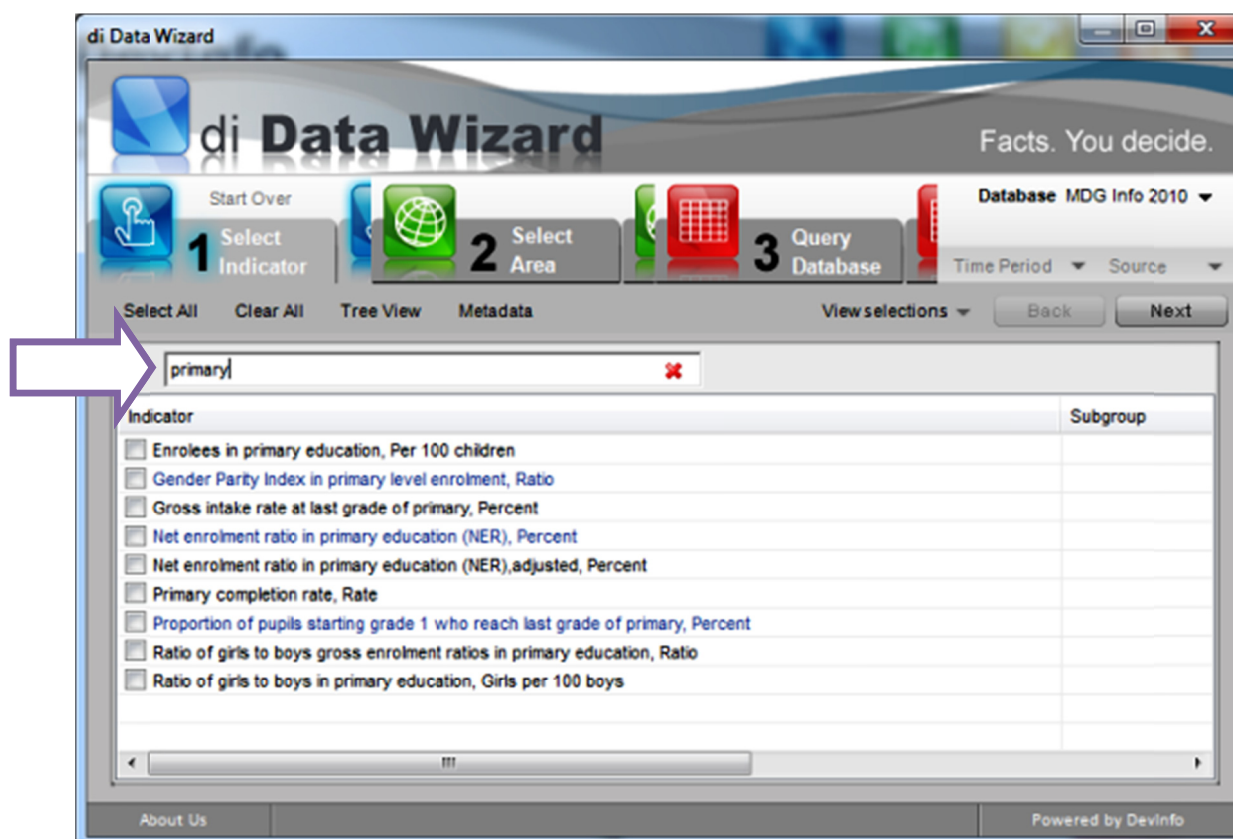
di Data Wizard

di Data Wizard

Facts. You decide.

Start Over

1 Select Indicator

2 Select Area

3 Query Database

Database MDG Info 2010

Time Period

Source

Select All Clear All Tree View Metadata

View selections

Back

Next

primary

| Indicator | Subgroup |
|---|---|
| Enrolees in primary education, Per 100 children | |
| Gender Parity Index in primary level enrolment, Ratio | |
| Gross intake rate at last grade of primary, Percent | |
| Net enrolment ratio in primary education (NER), Percent | |
| Net enrolment ratio in primary education (NER),adjusted, Percent | |
| Primary completion rate, Rate | |
| Proportion of pupils starting grade 1 who reach last grade of primary, Percent | |
| Ratio of girls to boys gross enrolment ratios in primary education, Ratio | |
| Ratio of girls to boys in primary education, Girls per 100 boys | |

About Us

Powered by DevInfo